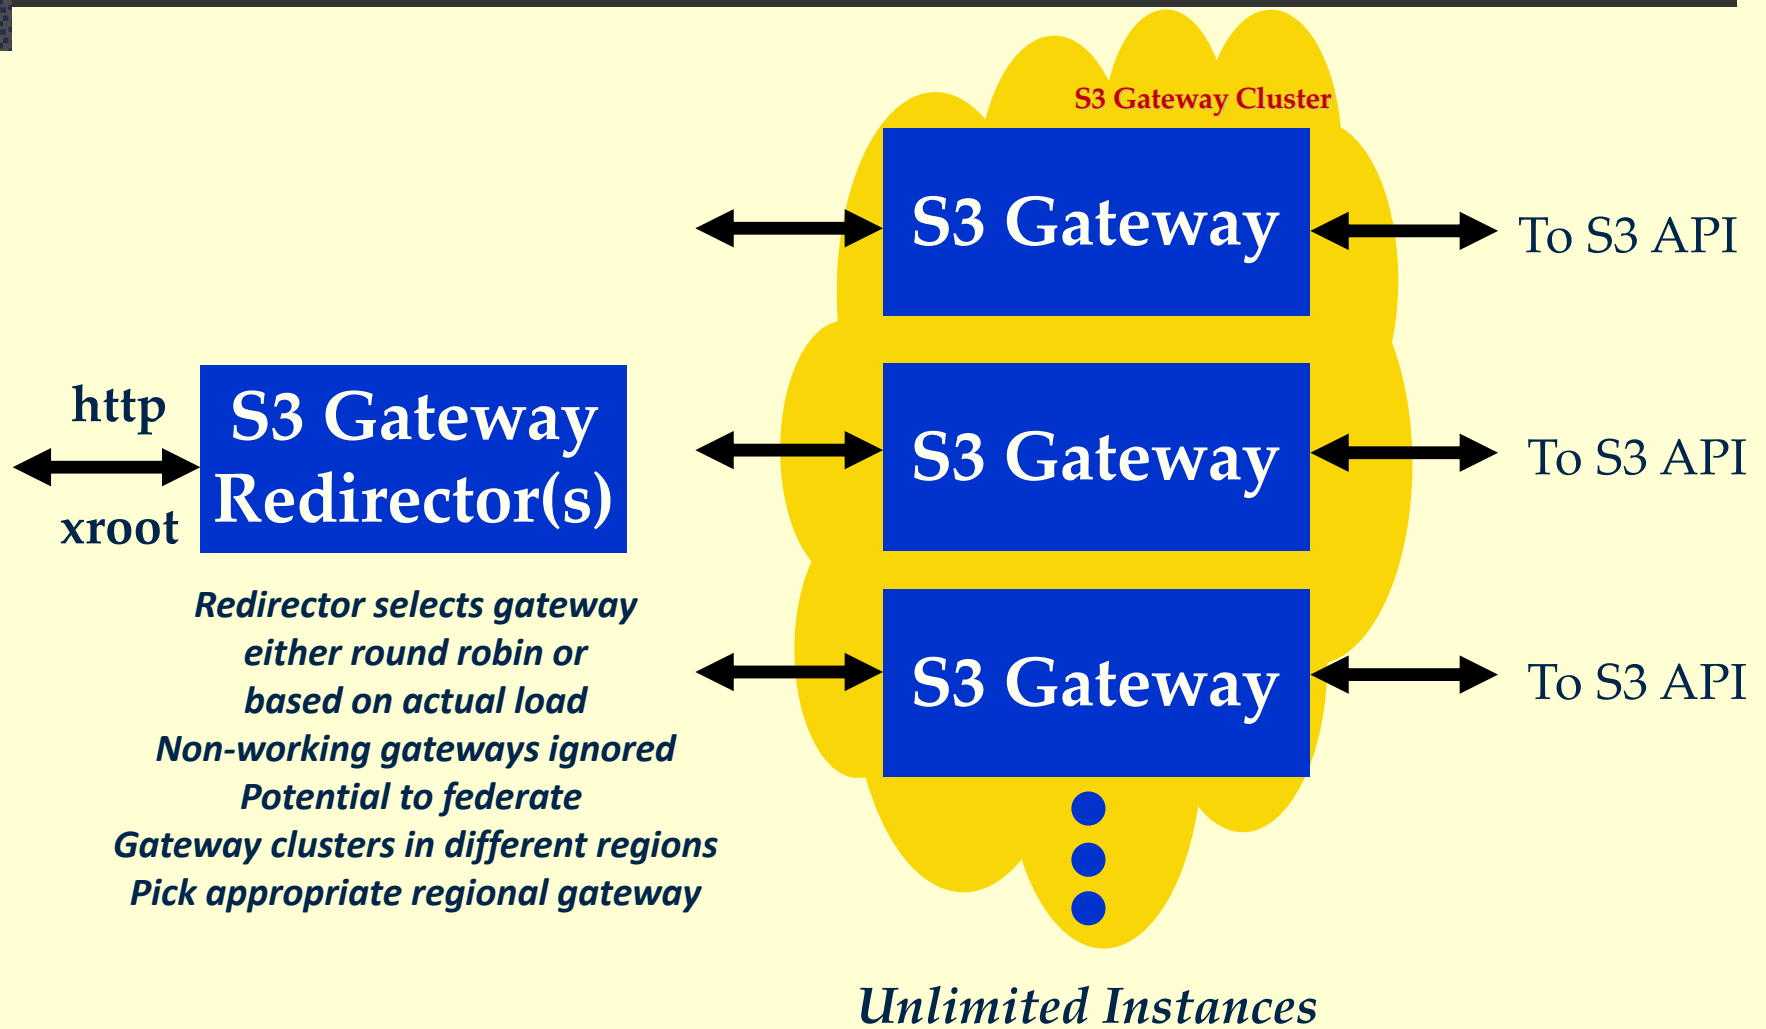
S3 Gateway Cluster

S3 Gateway

To S3 API

http

S3 Gateway Redirector(s)

xroot

S3 Gateway

To S3 API

S3 Gateway

To S3 API

Redirector selects gateway
either round robin or
based on actual load
Non-working gateways ignored
Potential to federate
Gateway clusters in different regions
Pick appropriate regional gateway

Unlimited Instances